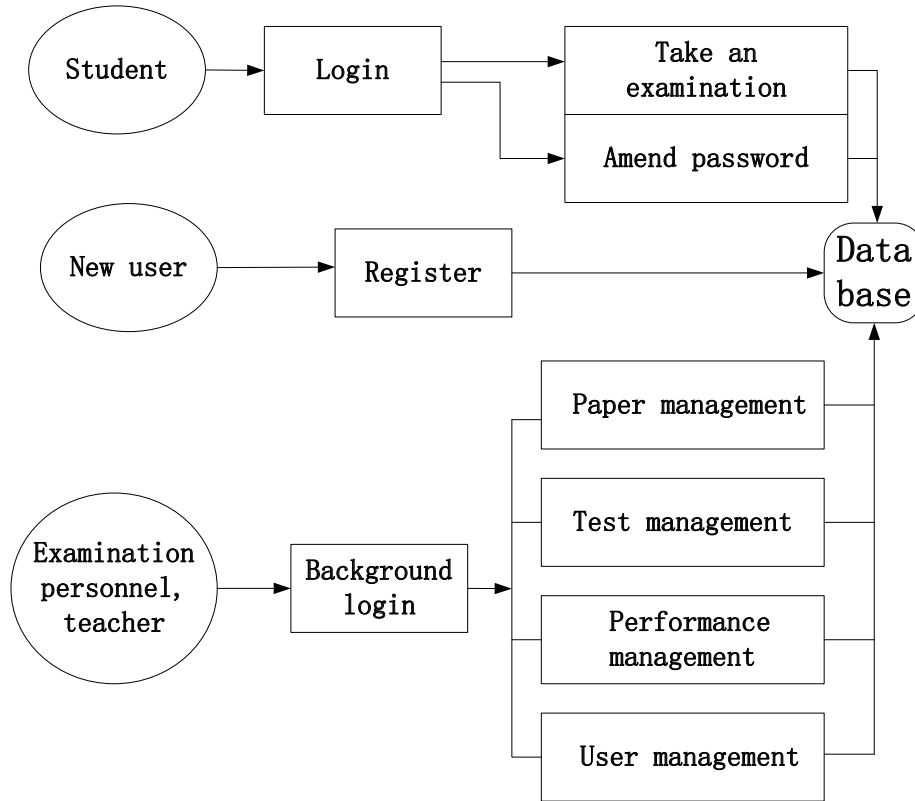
Student

Login

Take an examination

Amend password

New user

Register

Data base

Paper management

Test management

Examination personnel, teacher

Background login

Performance management

User management